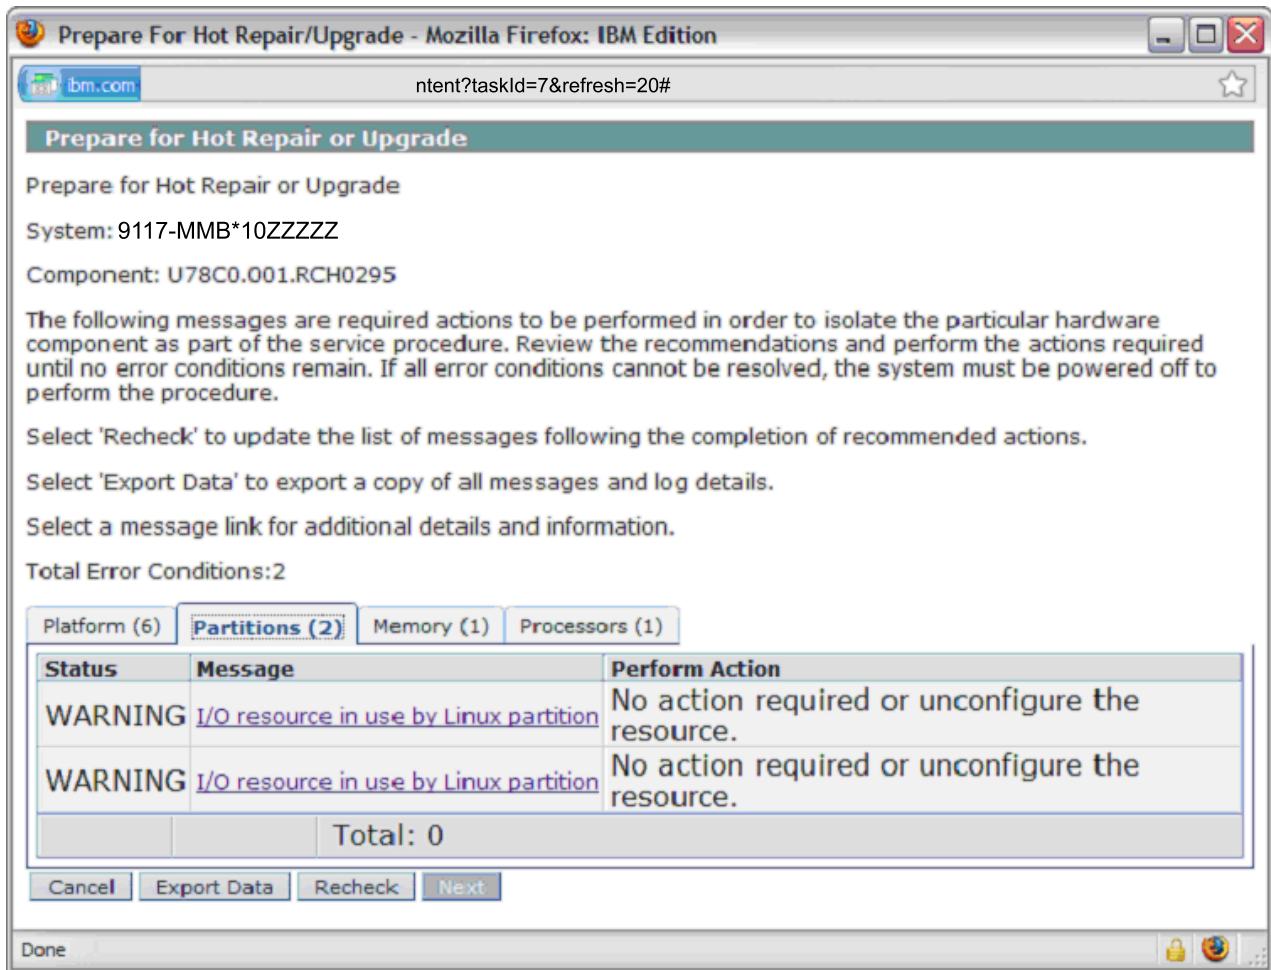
Prepare For Hot Repair/Upgrade - Mozilla Firefox: IBM Edition

ibm.com ntent?taskId=7&refresh=20#

Prepare for Hot Repair or Upgrade

Prepare for Hot Repair or Upgrade

System: 9117-MMB*10ZZZZZ

Component: U78C0.001.RCH0295

The following messages are required actions to be performed in order to isolate the particular hardware component as part of the service procedure. Review the recommendations and perform the actions required until no error conditions remain. If all error conditions cannot be resolved, the system must be powered off to perform the procedure.

Select 'Recheck' to update the list of messages following the completion of recommended actions.

Select 'Export Data' to export a copy of all messages and log details.

Select a message link for additional details and information.

Total Error Conditions:2

Platform (6) | Partitions (2) | Memory (1) | Processors (1)

| Status | Message | Perform Action |
|---|---|---|
| WARNING | I/O resource in use by Linux partition | No action required or unconfigure the resource. |
| WARNING | I/O resource in use by Linux partition | No action required or unconfigure the resource. |
| | Total: 0 | |

Cancel | Export Data | Recheck | Next

Done